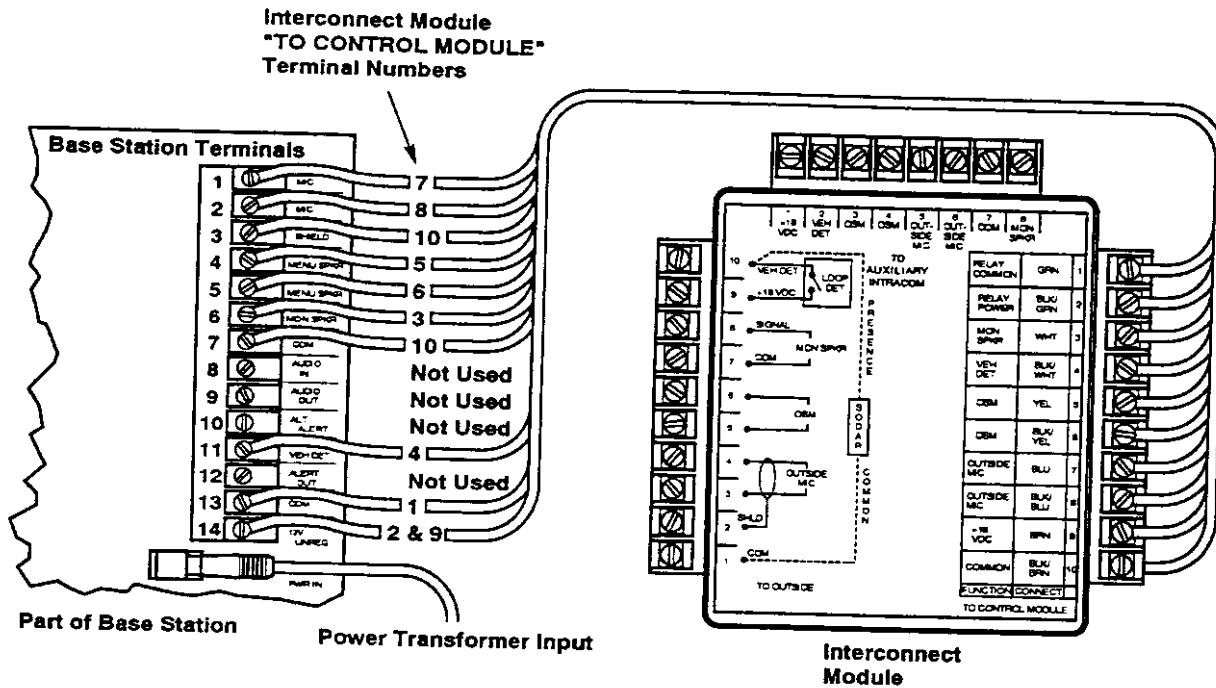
Interconnect Module
"TO CONTROL MODULE"
Terminal Numbers

Base Station Terminals

1 MIC 7
2 MIC 8
3 SHIELD 10
4 MENU SPKR 5
5 MENU SPKR 6
6 MON SPKR 3
7 COM 10
8 AUDIO IN Not Used
9 AUDIO OUT Not Used
10 ALT ALERT Not Used
11 VEH DET 4
12 ALERT OUT Not Used
13 COM 1
14 12V UNREG 2 & 9
PWR IN

Part of Base Station

Power Transformer Input

| 1 +18 VDC | 2 VEH DET | 3 OSM | 4 OSM | 5 OUT-SIDE MIC | 6 OUT-SIDE MIC | 7 COM | 8 MON SPKR |
|---|---|---|---|---|---|---|---|

10 VEH DET
9 +18 VDC
LOOP DET
TO AUXILIARY INTRACOM
PRESENCE
8 SIGNAL
7 COM
MON SPKR
6
5
OSM
SODAR
4
3
OUTSIDE MIC
COMMON
2 SHLD
1 COM
TO OUTSIDE

| FUNCTION | CONNECT | |
|---|---|---|
| RELAY COMMON | GRN | 1 |
| RELAY POWER | BLK/GRN | 2 |
| MON SPKR | WHT | 3 |
| VEH DET | BLK/WHT | 4 |
| OSM | YEL | 5 |
| OSM | BLK/YEL | 6 |
| OUTSIDE MIC | BLU | 7 |
| OUTSIDE MIC | BLK/BLU | 8 |
| +18 VDC | BRN | 9 |
| COMMON | BLK/BRN | 10 |

TO CONTROL MODULE

Interconnect
Module